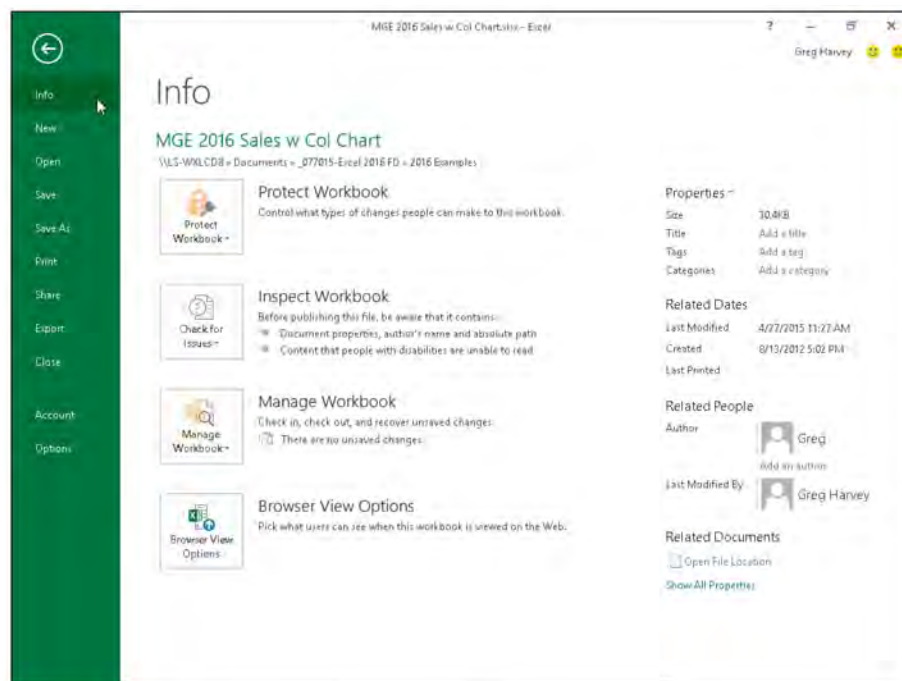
MGE 2016 Sales w Col Chart.xlsx - Excel

? – ✕

Greg Harvey

Info
New
Open
Save
Save As
Print
Share
Export
Close
Account
Options

Info

MGE 2016 Sales w Col Chart

\\LS-WXLCD8 » Documents » _077015-Excel 2016 FD » 2016 Examples

Protect Workbook

Protect Workbook

Control what types of changes people can make to this workbook.

Check for Issues

Inspect Workbook

Before publishing this file, be aware that it contains:

Document properties, author's name and absolute path

Content that people with disabilities are unable to read

Manage Workbook

Manage Workbook

Check in, check out, and recover unsaved changes.

There are no unsaved changes.

Browser View Options

Browser View Options

Pick what users can see when this workbook is viewed on the Web.

Properties

Size 30.4KB

Title Add a title

Tags Add a tag

Categories Add a category

Related Dates

Last Modified 4/27/2015 11:27 AM

Created 8/13/2012 5:02 PM

Last Printed

Related People

Author Greg

Add an author

Last Modified By Greg Harvey

Related Documents

Open File Location

Show All Properties